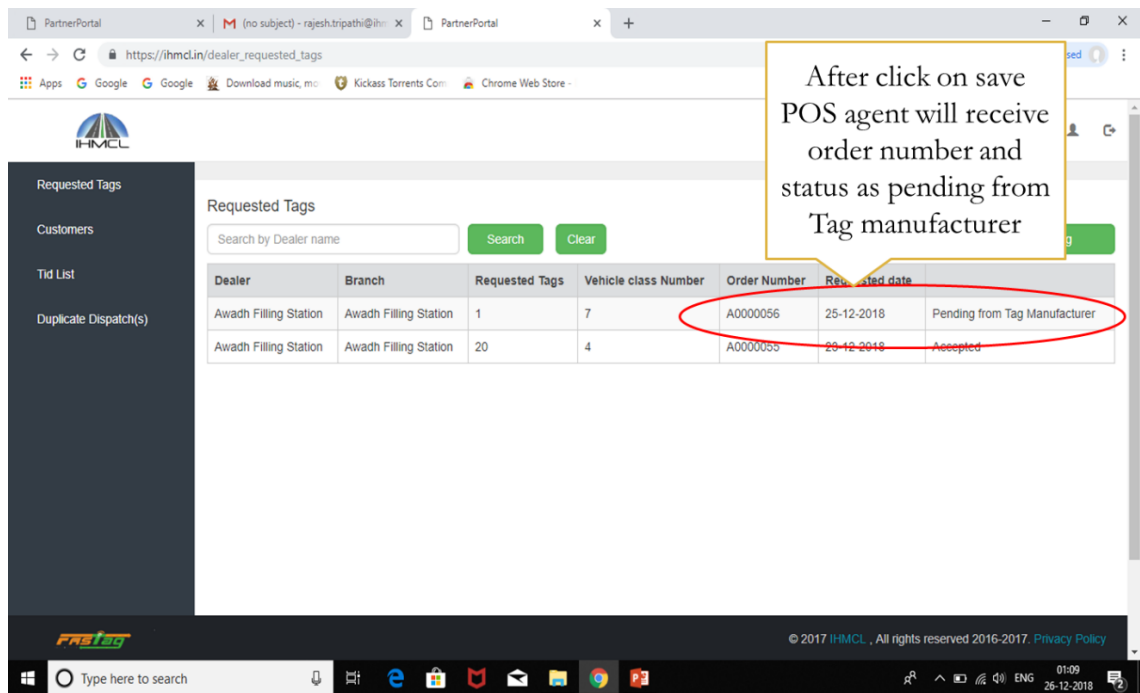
PartnerPortal
(no subject) - rajesh.tripathi@ihm
PartnerPortal
https://ihmcl.in/dealer_requested_tags
Apps Google Google Download music, mo Kickass Torrents Com Chrome Web Store
sed

IHMCL

After click on save POS agent will receive order number and status as pending from Tag manufacturer

Requested Tags
Customers
Tid List
Duplicate Dispatch(s)

Requested Tags
Search by Dealer name
Search
Clear
g

| Dealer | Branch | Requested Tags | Vehicle class Number | Order Number | Re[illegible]sted date | |
|---|---|---|---|---|---|---|
| Awadh Filling Station | Awadh Filling Station | 1 | 7 | A0000056 | 25-12-2018 | Pending from Tag Manufacturer |
| Awadh Filling Station | Awadh Filling Station | 20 | 4 | A0000055 | 20-12-2018 | Accepted |

FASTag
© 2017 IHMCL , All rights reserved 2016-2017. Privacy Policy

Type here to search
ENG 01:09 26-12-2018